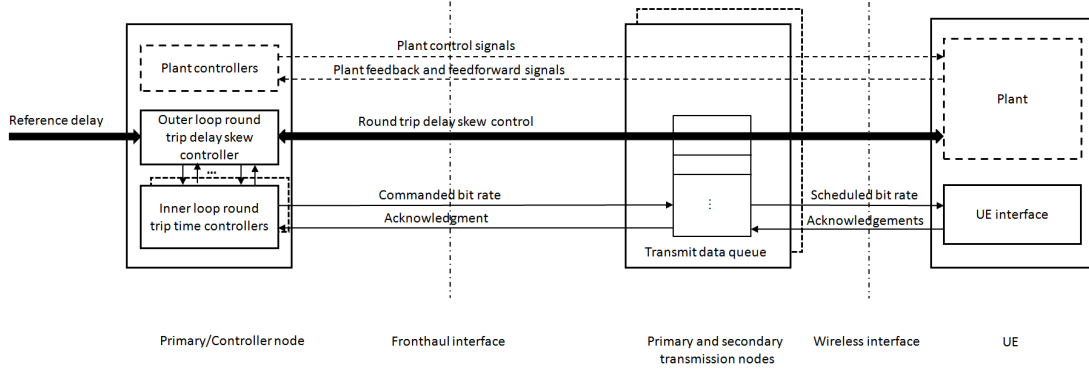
Plant control signals

Plant controllers

Plant feedback and feedforward signals

Plant

Reference delay

Outer loop round trip delay skew controller

Round trip delay skew control

...

Commanded bit rate

Scheduled bit rate

Inner loop round trip time controllers

Acknowledgment

⋮

Acknowledgements

UE interface

Transmit data queue

Primary/Controller node

Fronthaul interface

Primary and secondary transmission nodes

Wireless interface

UE